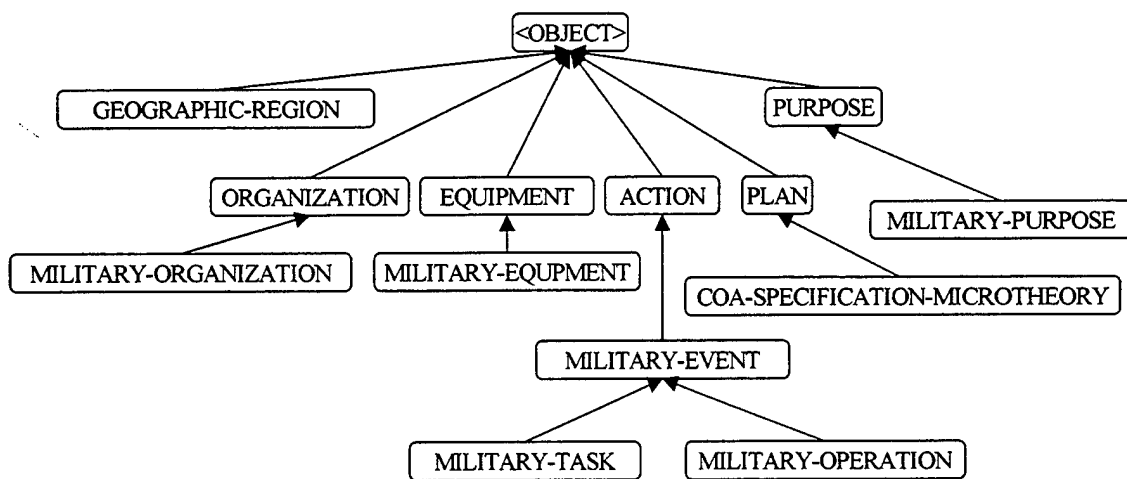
<OBJECT>

GEOGRAPHIC-REGION

PURPOSE

ORGANIZATION

EQUIPMENT

ACTION

PLAN

MILITARY-PURPOSE

MILITARY-ORGANIZATION

MILITARY-EQUPMENT

COA-SPECIFICATION-MICROTHEORY

MILITARY-EVENT

MILITARY-TASK

MILITARY-OPERATION